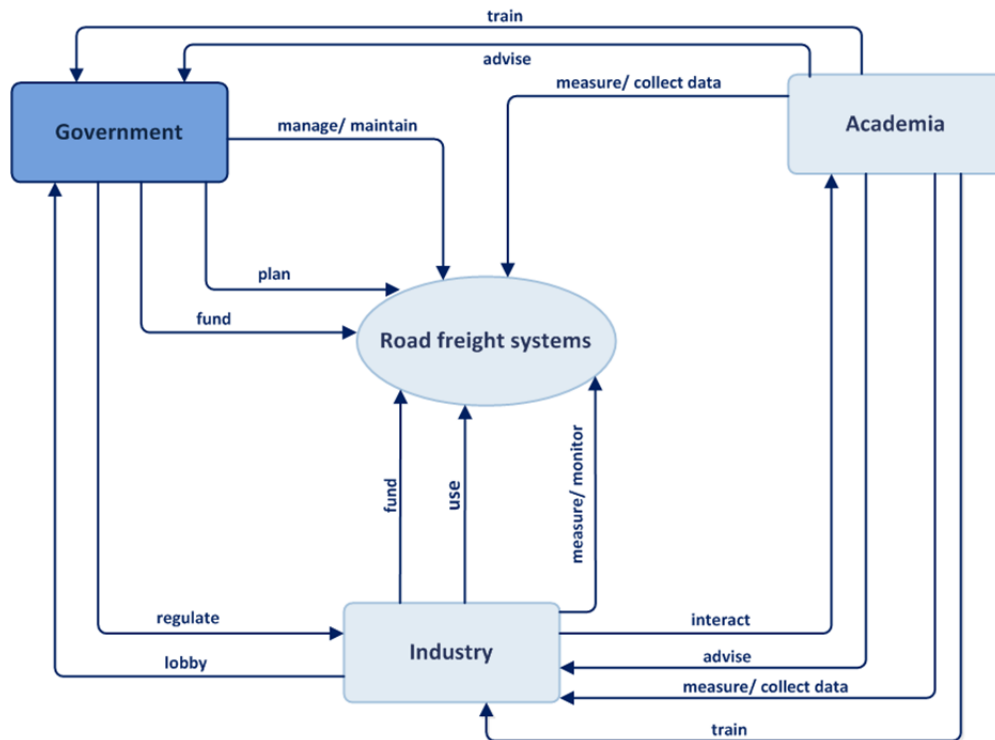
train

advise

measure/ collect data

Government

manage/ maintain

Academia

plan

fund

Road freight systems

fund

use

measure/ monitor

regulate

Industry

interact

lobby

advise

measure/ collect data

train